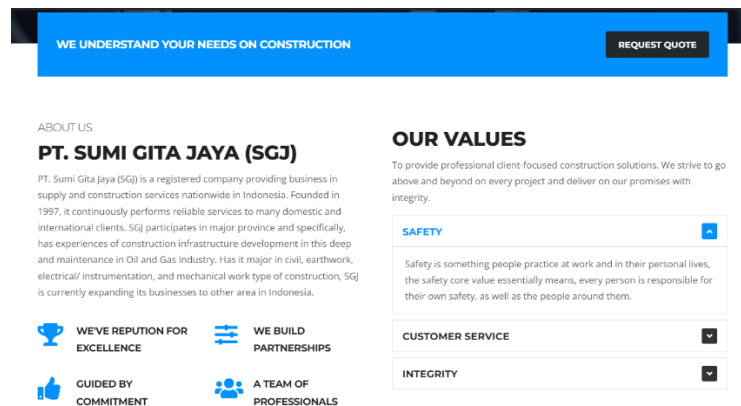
WE UNDERSTAND YOUR NEEDS ON CONSTRUCTION

REQUEST QUOTE

ABOUT US

PT. SUMI GITA JAYA (SGJ)

PT. Sumi Gita Jaya (SGJ) is a registered company providing business in supply and construction services nationwide in Indonesia. Founded in 1997, it continuously performs reliable services to many domestic and international clients. SGJ participates in major province and specifically, has experiences of construction infrastructure development in this deep and maintenance in Oil and Gas Industry. Has it major in civil, earthwork, electrical/ instrumentation, and mechanical work type of construction, SGJ is currently expanding its businesses to other area in Indonesia.

WE'VE REPUTION FOR EXCELLENCE

WE BUILD PARTNERSHIPS

GUIDED BY COMMITMENT

A TEAM OF PROFESSIONALS

OUR VALUES

To provide professional client-focused construction solutions. We strive to go above and beyond on every project and deliver on our promises with integrity.

SAFETY

Safety is something people practice at work and in their personal lives, the safety core value essentially means, every person is responsible for their own safety, as well as the people around them.

CUSTOMER SERVICE

INTEGRITY